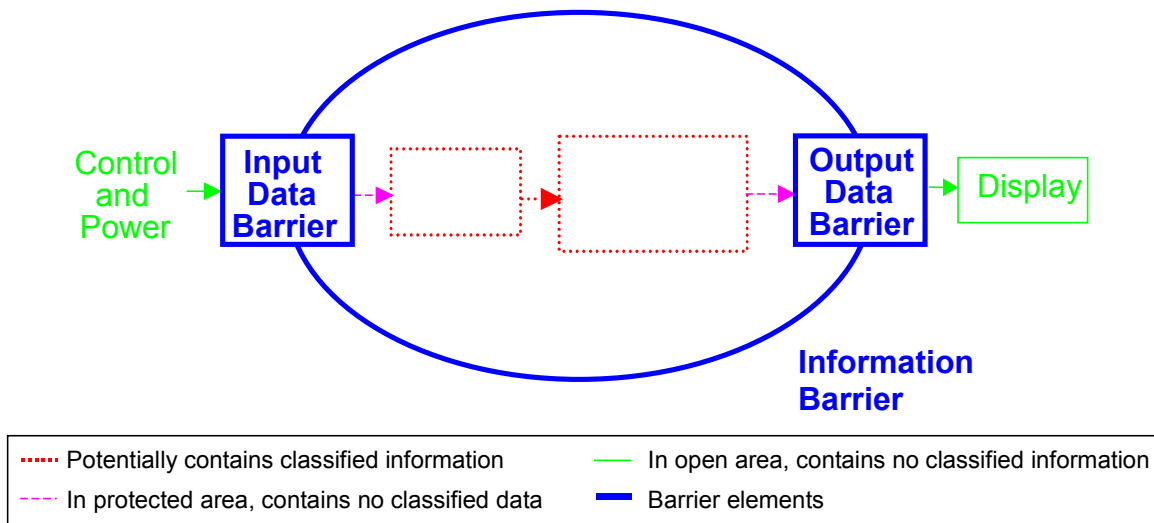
Control and Power

Input Data Barrier

Output Data Barrier

Display

Information Barrier

Potentially contains classified information

In open area, contains no classified information

In protected area, contains no classified data

Barrier elements